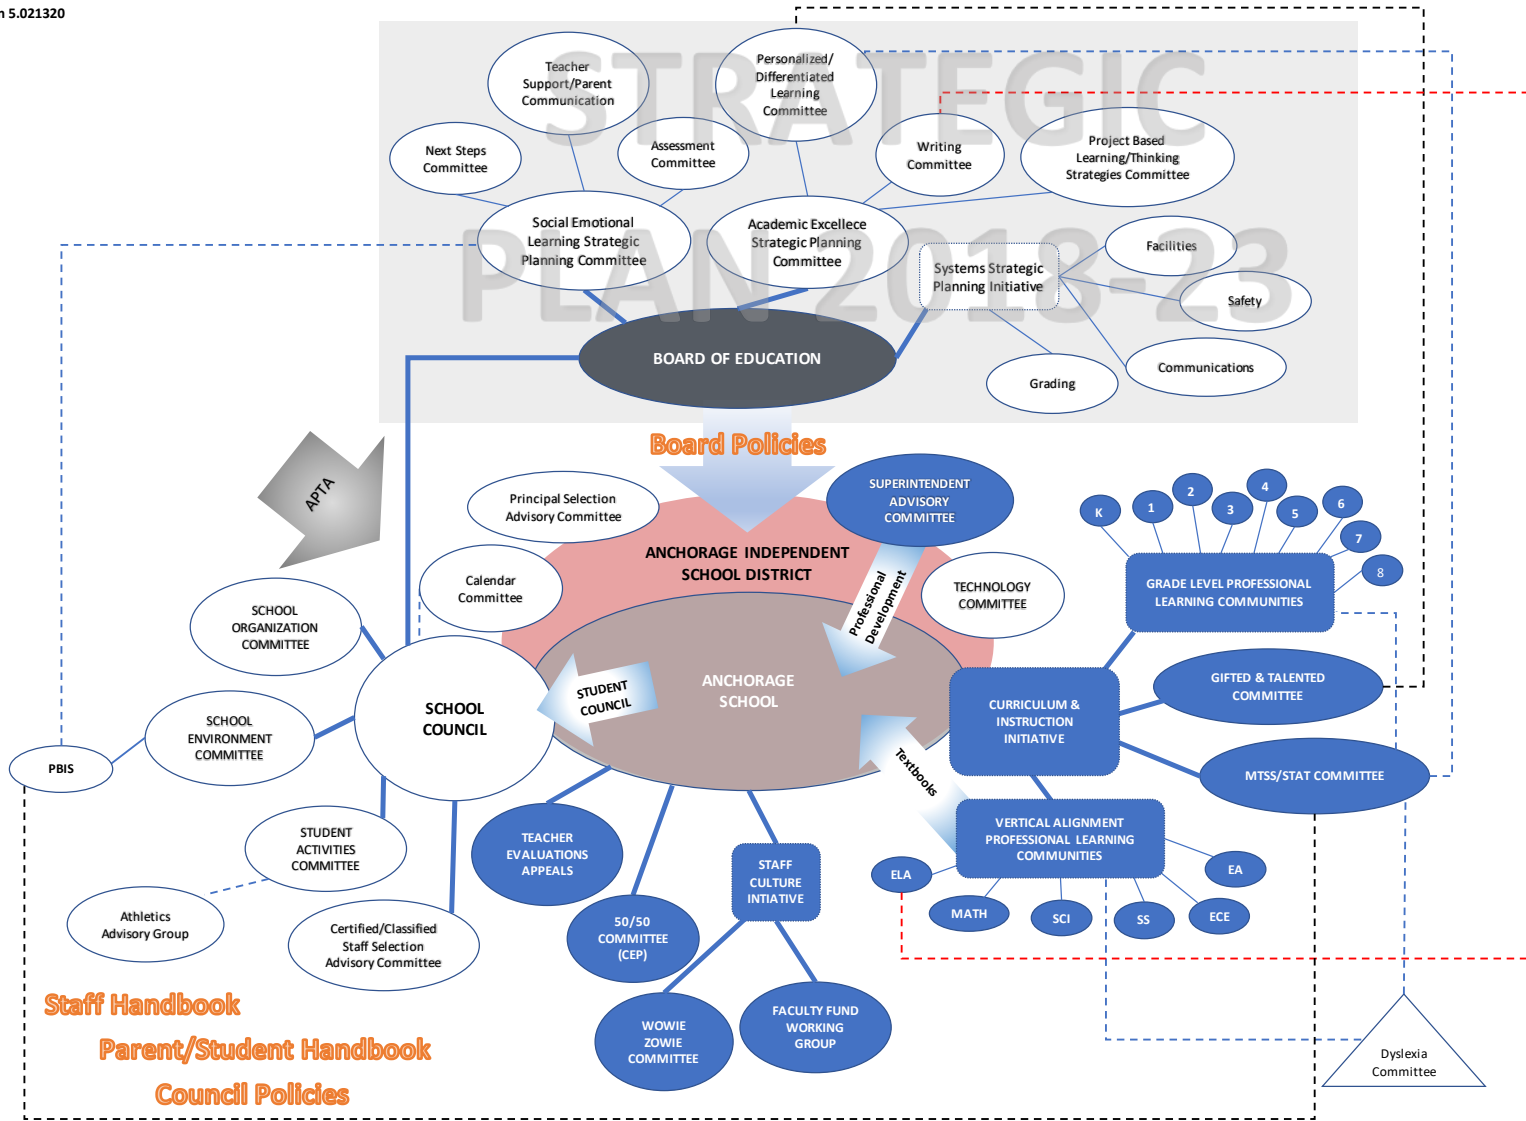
n 5.021320

STRATEGIC PLAN 2018-23

Teacher Support/Parent Communication

Personalized/ Differentiated Learning Committee

Next Steps Committee

Assessment Committee

Writing Committee

Project Based Learning/Thinking Strategies Committee

Social Emotional Learning Strategic Planning Committee

Academic Excellece Strategic Planning Committee

Systems Strategic Planning Initiative

Facilities

Safety

BOARD OF EDUCATION

Grading

Communications

APTA

Board Policies

Principal Selection Advisory Committee

SUPERINTENDENT ADVISORY COMMITTEE

K

1

2

3

4

5

6

7

8

ANCHORAGE INDEPENDENT SCHOOL DISTRICT

Calendar Committee

Professional Development

TECHNOLOGY COMMITTEE

GRADE LEVEL PROFESSIONAL LEARNING COMMUNITIES

SCHOOL ORGANIZATION COMMITTEE

ANCHORAGE SCHOOL

STUDENT COUNCIL

GIFTED & TALENTED COMMITTEE

CURRICULUM & INSTRUCTION INITIATIVE

SCHOOL ENVIRONMENT COMMITTEE

SCHOOL COUNCIL

PBIS

Textbooks

MTSS/STAT COMMITTEE

STUDENT ACTIVITIES COMMITTEE

TEACHER EVALUATIONS APPEALS

STAFF CULTURE INTIATIVE

VERTICAL ALIGNMENT PROFESSIONAL LEARNING COMMUNITIES

ELA

EA

Athletics Advisory Group

Certified/Classified Staff Selection Advisory Committee

50/50 COMMITTEE (CEP)

MATH

SCI

SS

ECE

Staff Handbook

Parent/Student Handbook

Council Policies

WOWIE ZOWIE COMMITTEE

FACULTY FUND WORKING GROUP

Dyslexia Committee